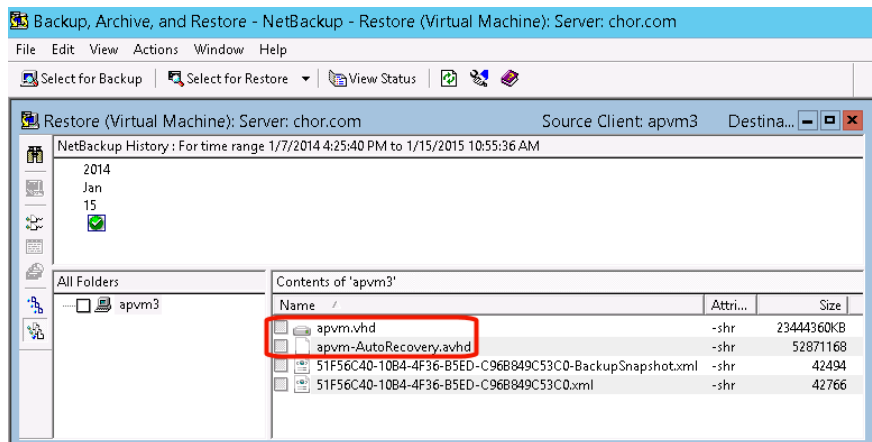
Backup, Archive, and Restore - NetBackup - Restore (Virtual Machine): Server: chor.com

File Edit View Actions Window Help

Select for Backup | Select for Restore ▾ | View Status

Restore (Virtual Machine): Server: chor.com Source Client: apvm3 Destina...

NetBackup History : For time range 1/7/2014 4:25:40 PM to 1/15/2015 10:55:36 AM

2014
Jan
15

All Folders

apvm3

Contents of 'apvm3'

| Name | Attri... | Size |
|---|---|---|
| apvm.vhd | -shr | 23444360KB |
| apvm-AutoRecovery.avhd | -shr | 52871168 |
| 51F56C40-10B4-4F36-B5ED-C96B849C53C0-BackupSnapshot.xml | -shr | 42494 |
| 51F56C40-10B4-4F36-B5ED-C96B849C53C0.xml | -shr | 42766 |